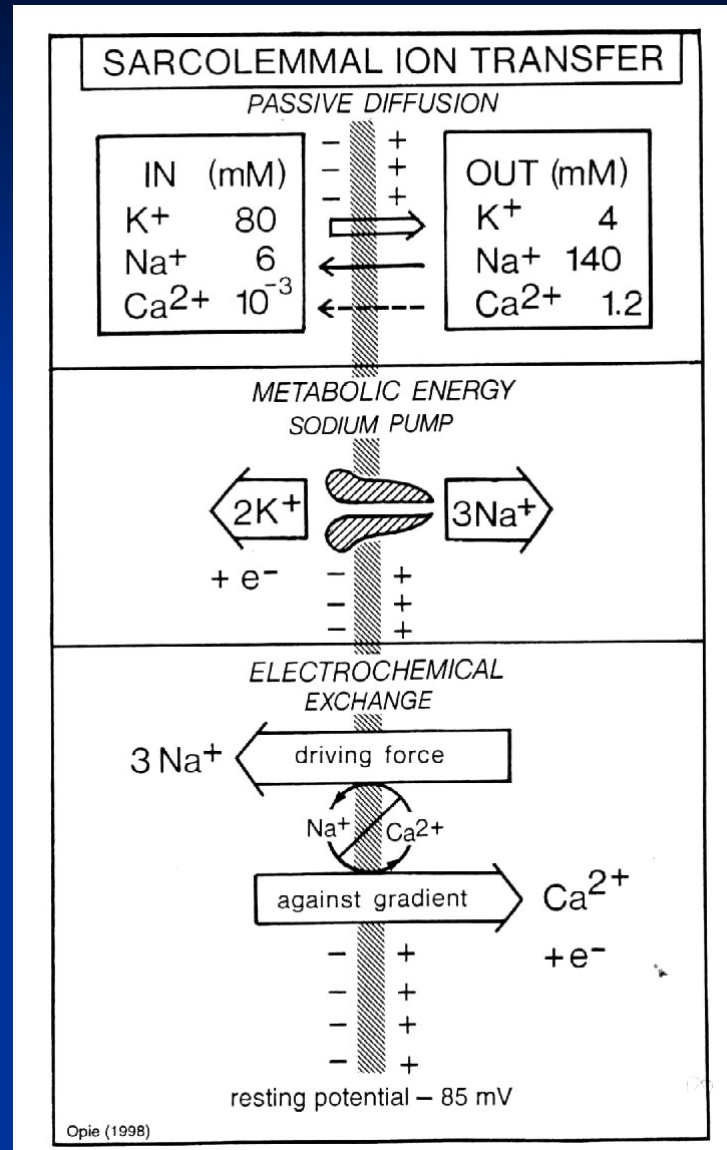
SARCOLEMMAL ION TRANSFER

PASSIVE DIFFUSION

| IN | (mM) |
|---|---|
| $K^+$ | 80 |
| $Na^+$ | 6 |
| $Ca^{2+}$ | $10^{-3}$ |

– +
– +
– +

| OUT | (mM) |
|---|---|
| $K^+$ | 4 |
| $Na^+$ | 140 |
| $Ca^{2+}$ | 1.2 |

METABOLIC ENERGY
SODIUM PUMP

$2K^+$

$3Na^+$

$+ e^-$

– +
– +
– +

ELECTROCHEMICAL
EXCHANGE

$3 Na^+$

driving force

$Na^+$ $Ca^{2+}$

against gradient

$Ca^{2+}$

$+e^-$

– +
– +
– +
– +

resting potential – 85 mV

Opie (1998)